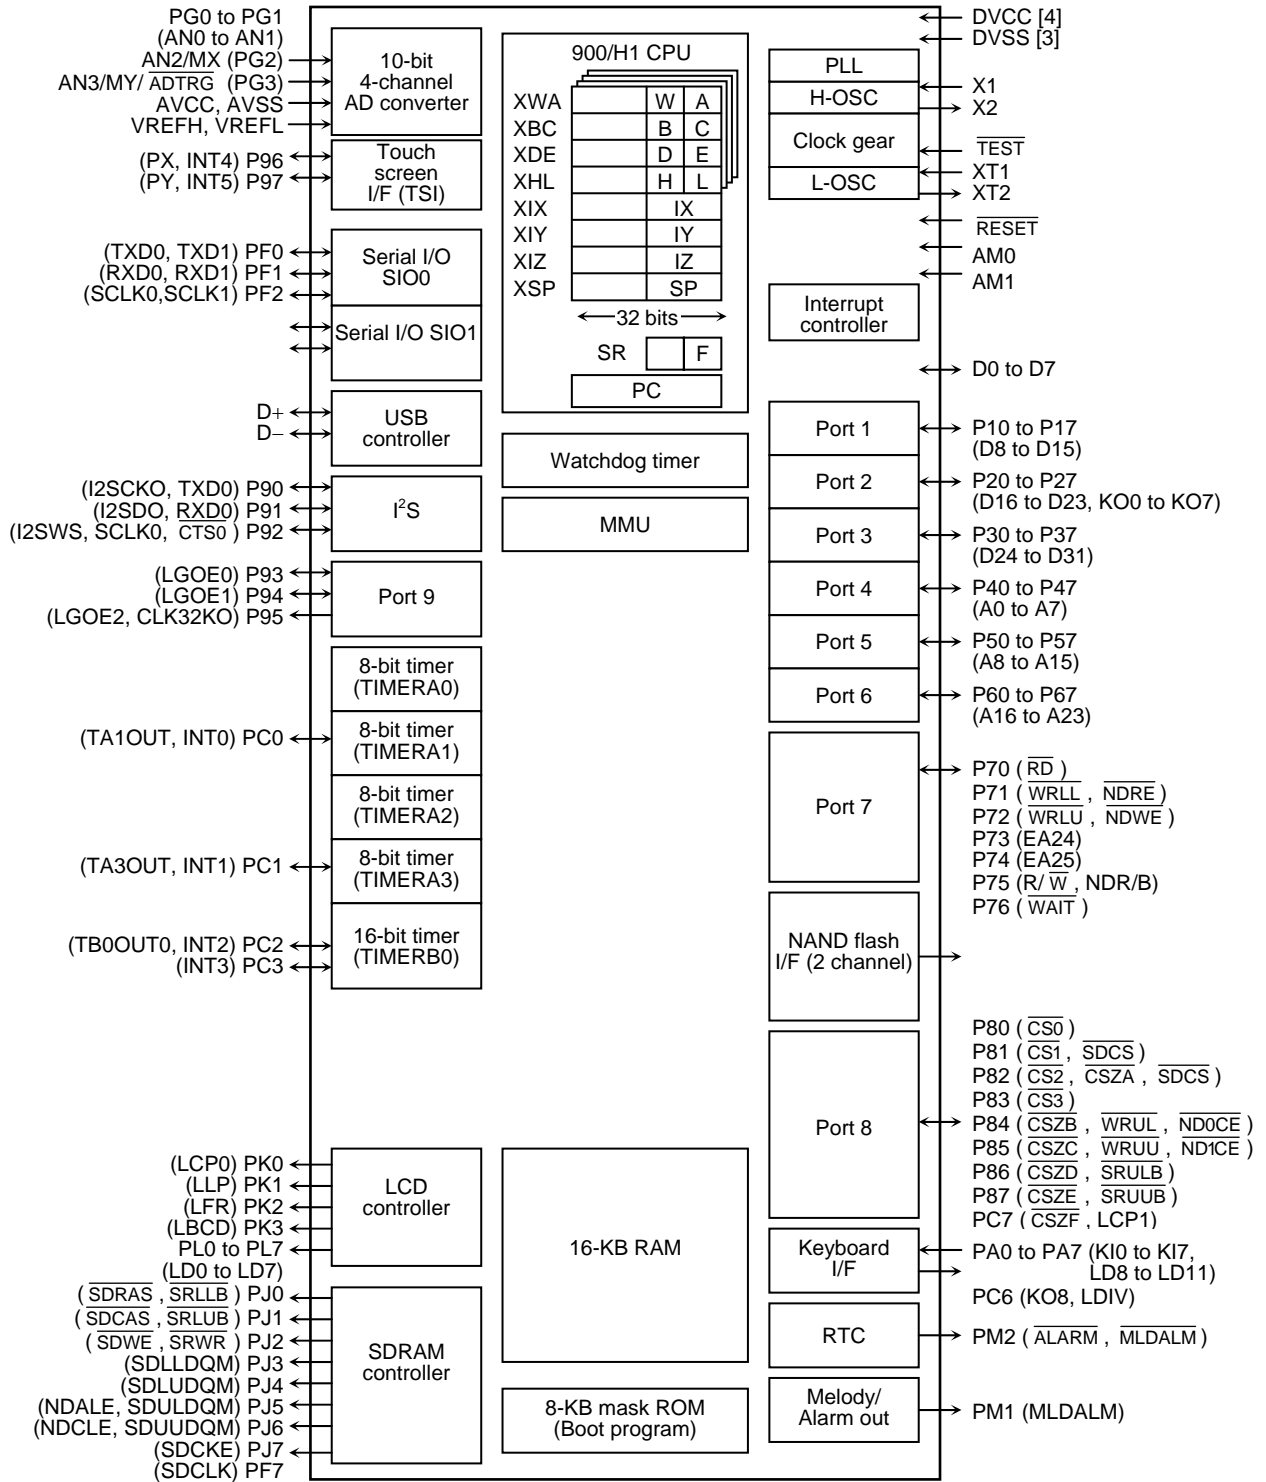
PG0 to PG1
(AN0 to AN1)
AN2/MX (PG2)
AN3/MY/ $\overline{ADTRG}$ (PG3)
AVCC, AVSS
VREFH, VREFL

10-bit
4-channel
AD converter

(PX, INT4) P96
(PY, INT5) P97

Touch
screen
I/F (TSI)

(TXD0, TXD1) PF0
(RXD0, RXD1) PF1
(SCLK0,SCLK1) PF2

Serial I/O
SIO0

Serial I/O SIO1

D+
D−

USB
controller

(I2SCKO, TXD0) P90
(I2SDO, $\underline{RXD0}$) P91
(I2SWS, SCLK0, $\overline{CTS0}$ ) P92

I$^2$S

(LGOE0) P93
(LGOE1) P94
(LGOE2, CLK32KO) P95

Port 9

8-bit timer
(TIMERA0)

(TA1OUT, INT0) PC0

8-bit timer
(TIMERA1)

8-bit timer
(TIMERA2)

(TA3OUT, INT1) PC1

8-bit timer
(TIMERA3)

(TB0OUT0, INT2) PC2
(INT3) PC3

16-bit timer
(TIMERB0)

(LCP0) PK0
(LLP) PK1
(LFR) PK2
(LBCD) PK3
PL0 to PL7
(LD0 to LD7)

LCD
controller

( $\overline{SDRAS}$ , $\overline{SRLLB}$ ) PJ0
( $\overline{SDCAS}$ , $\overline{SRLUB}$ ) PJ1
( $\overline{SDWE}$ , $\overline{SRWR}$ ) PJ2
(SDLLDQM) PJ3
(SDLUDQM) PJ4
(NDALE, SDULDQM) PJ5
(NDCLE, SDUUDQM) PJ6
(SDCKE) PJ7
(SDCLK) PF7

SDRAM
controller

900/H1 CPU

| | | |
|---|---|---|
| XWA | W | A |
| XBC | B | C |
| XDE | D | E |
| XHL | H | L |
| XIX | IX | |
| XIY | IY | |
| XIZ | IZ | |
| XSP | SP | |

32 bits

SR F

PC

Watchdog timer

MMU

16-KB RAM

8-KB mask ROM
(Boot program)

PLL
H-OSC
Clock gear
L-OSC

DVCC [4]
DVSS [3]
X1
X2
$\overline{TEST}$
XT1
XT2
$\overline{RESET}$
AM0
AM1

Interrupt
controller

D0 to D7

Port 1
P10 to P17
(D8 to D15)

Port 2
P20 to P27
(D16 to D23, KO0 to KO7)

Port 3
P30 to P37
(D24 to D31)

Port 4
P40 to P47
(A0 to A7)

Port 5
P50 to P57
(A8 to A15)

Port 6
P60 to P67
(A16 to A23)

Port 7
P70 ( $\overline{RD}$ )
P71 ( $\overline{WRLL}$ , $\overline{NDRE}$ )
P72 ( $\overline{WRLU}$ , $\overline{NDWE}$ )
P73 (EA24)
P74 (EA25)
P75 (R/ $\overline{W}$ , NDR/B)
P76 ( $\overline{WAIT}$ )

NAND flash
I/F (2 channel)

Port 8
P80 ( $\overline{CS0}$ )
P81 ( $\overline{CS1}$ , $\overline{SDCS}$ )
P82 ( $\overline{CS2}$ , $\overline{CSZA}$ , $\overline{SDCS}$ )
P83 ( $\overline{CS3}$ )
P84 ( $\overline{CSZB}$ , $\overline{WRUL}$ , $\overline{ND0CE}$ )
P85 ( $\overline{CSZC}$ , $\overline{WRUU}$ , $\overline{ND1CE}$ )
P86 ( $\overline{CSZD}$ , $\overline{SRULB}$ )
P87 ( $\overline{CSZE}$ , $\overline{SRUUB}$ )
PC7 ( $\overline{CSZF}$ , LCP1)

Keyboard
I/F
PA0 to PA7 (KI0 to KI7,
LD8 to LD11)
PC6 (KO8, LDIV)

RTC
PM2 ( $\overline{ALARM}$ , $\overline{MLDALM}$ )

Melody/
Alarm out
PM1 (MLDALM)